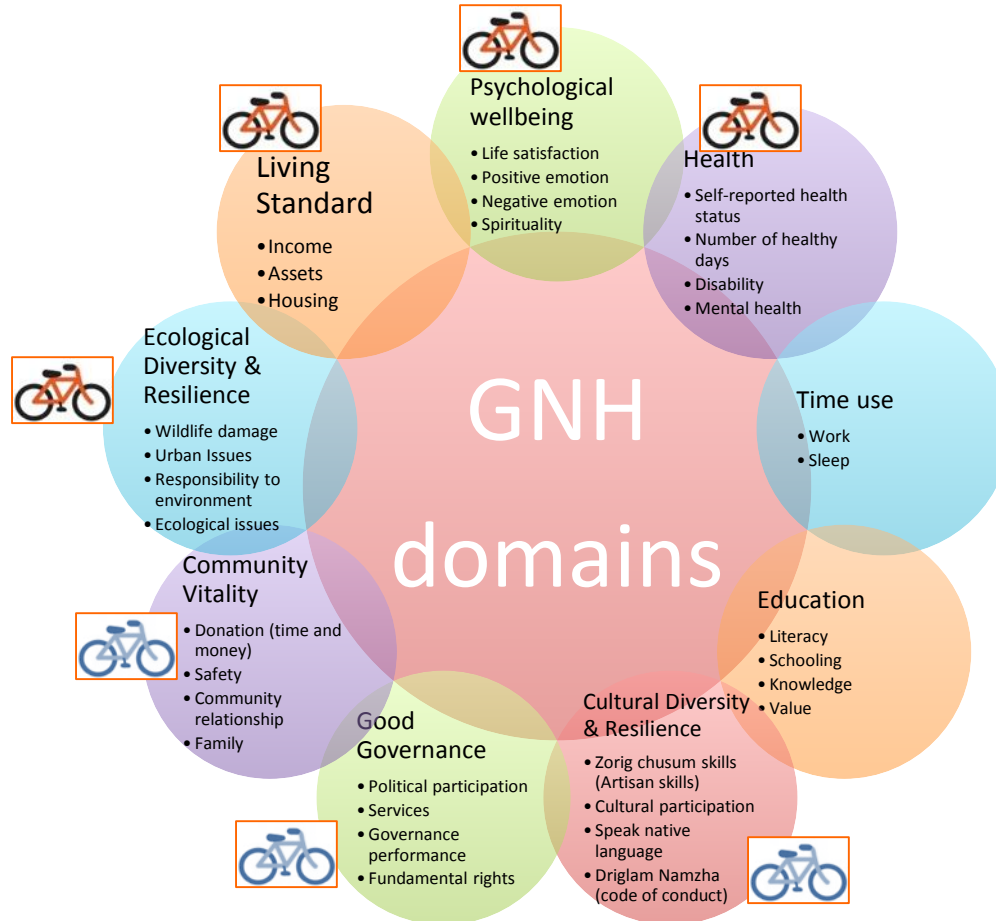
GNH domains

Psychological wellbeing
• Life satisfaction
• Positive emotion
• Negative emotion
• Spirituality

Health
• Self-reported health status
• Number of healthy days
• Disability
• Mental health

Time use
• Work
• Sleep

Education
• Literacy
• Schooling
• Knowledge
• Value

Cultural Diversity & Resilience
• Zorig chusum skills (Artisan skills)
• Cultural participation
• Speak native language
• Driglam Namzha (code of conduct)

Good Governance
• Political participation
• Services
• Governance performance
• Fundamental rights

Community Vitality
• Donation (time and money)
• Safety
• Community relationship
• Family

Ecological Diversity & Resilience
• Wildlife damage
• Urban Issues
• Responsibility to environment
• Ecological issues

Living Standard
• Income
• Assets
• Housing